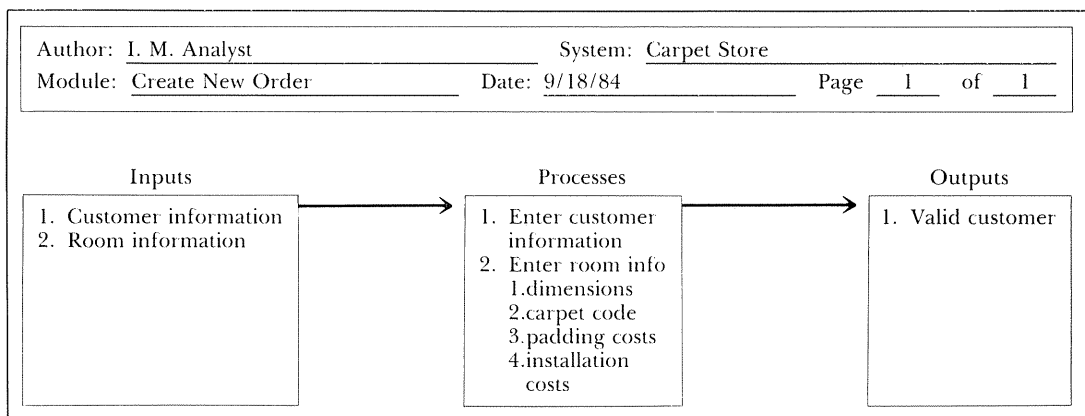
Author: I. M. Analyst System: Carpet Store
Module: Create New Order Date: 9/18/84 Page 1 of 1

Inputs
1. Customer information
2. Room information

Processes
1. Enter customer information
2. Enter room info
1.dimensions
2.carpet code
3.padding costs
4.installation costs

Outputs
1. Valid customer